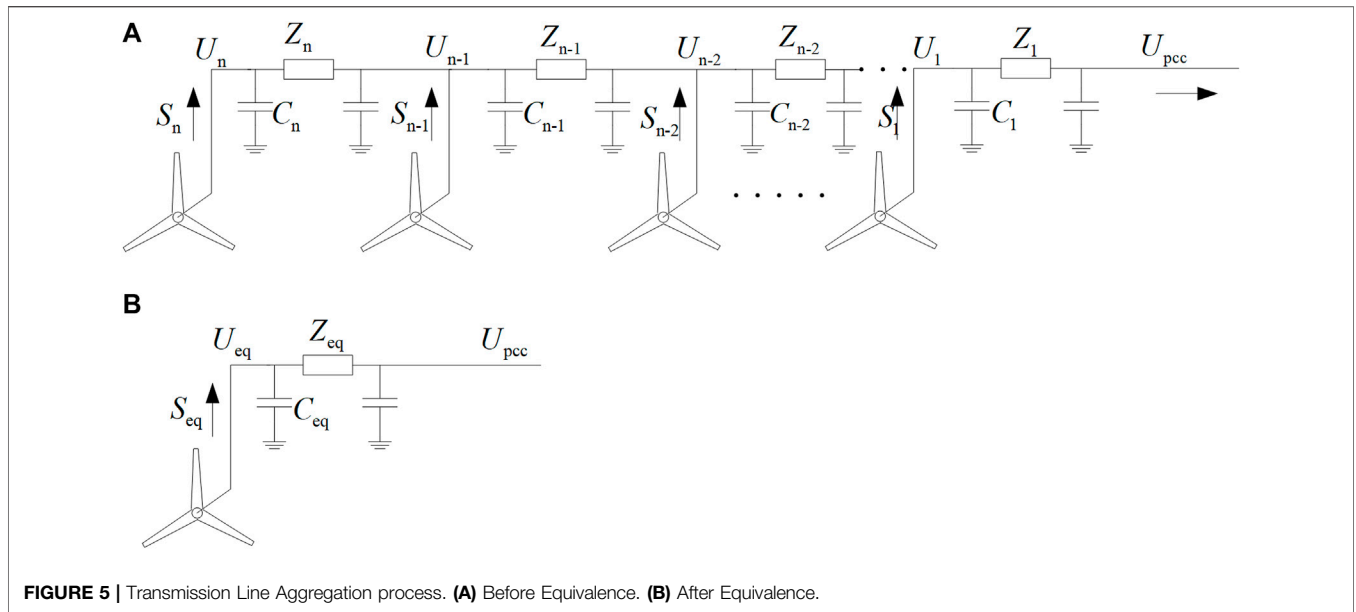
A

$U_n$ $Z_n$ $U_{n-1}$ $Z_{n-1}$ $U_{n-2}$ $Z_{n-2}$ $U_1$ $Z_1$ $U_{pcc}$

$S_n$ $C_n$ $S_{n-1}$ $C_{n-1}$ $S_{n-2}$ $C_{n-2}$ $S_1$ $C_1$

B

$U_{eq}$ $Z_{eq}$ $U_{pcc}$

$S_{eq}$ $C_{eq}$

**FIGURE 5 |** Transmission Line Aggregation process. **(A)** Before Equivalence. **(B)** After Equivalence.